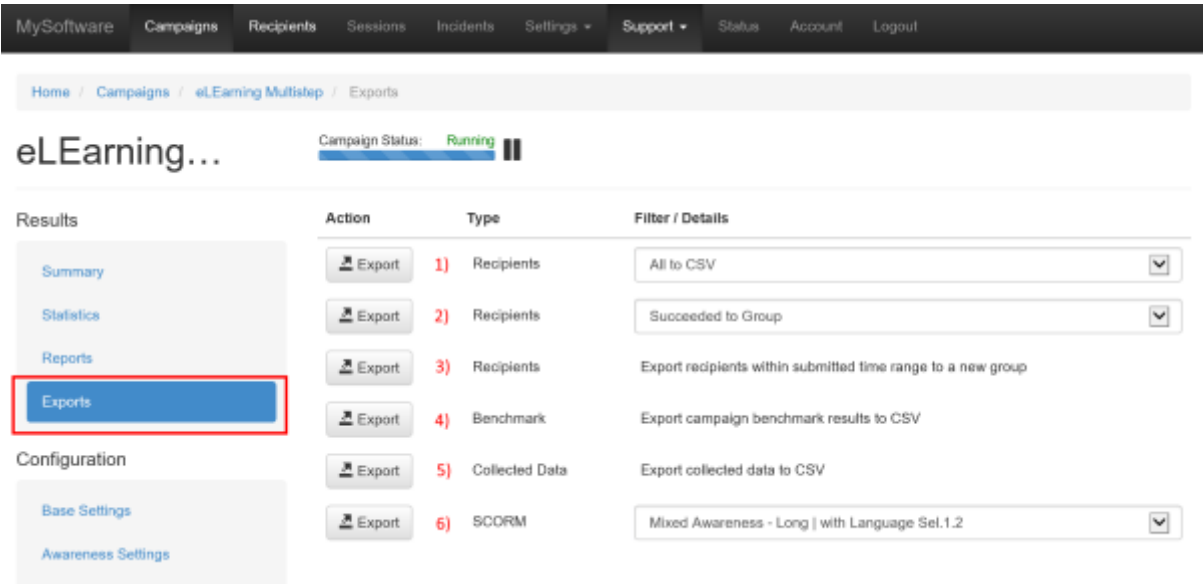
MySoftware Campaigns Recipients Sessions Incidents Settings ▾ Support ▾ Status Account Logout

Home / Campaigns / eLEarning Multistep / Exports

eLEarning…

Campaign Status: Running

Results

Summary

Statistics

Reports

Exports

Configuration

Base Settings

Awareness Settings

| Action | | Type | Filter / Details |
|---|---|---|---|
| Export | 1) | Recipients | All to CSV |
| Export | 2) | Recipients | Succeeded to Group |
| Export | 3) | Recipients | Export recipients within submitted time range to a new group |
| Export | 4) | Benchmark | Export campaign benchmark results to CSV |
| Export | 5) | Collected Data | Export collected data to CSV |
| Export | 6) | SCORM | Mixed Awareness - Long \| with Language Sel.1.2 |